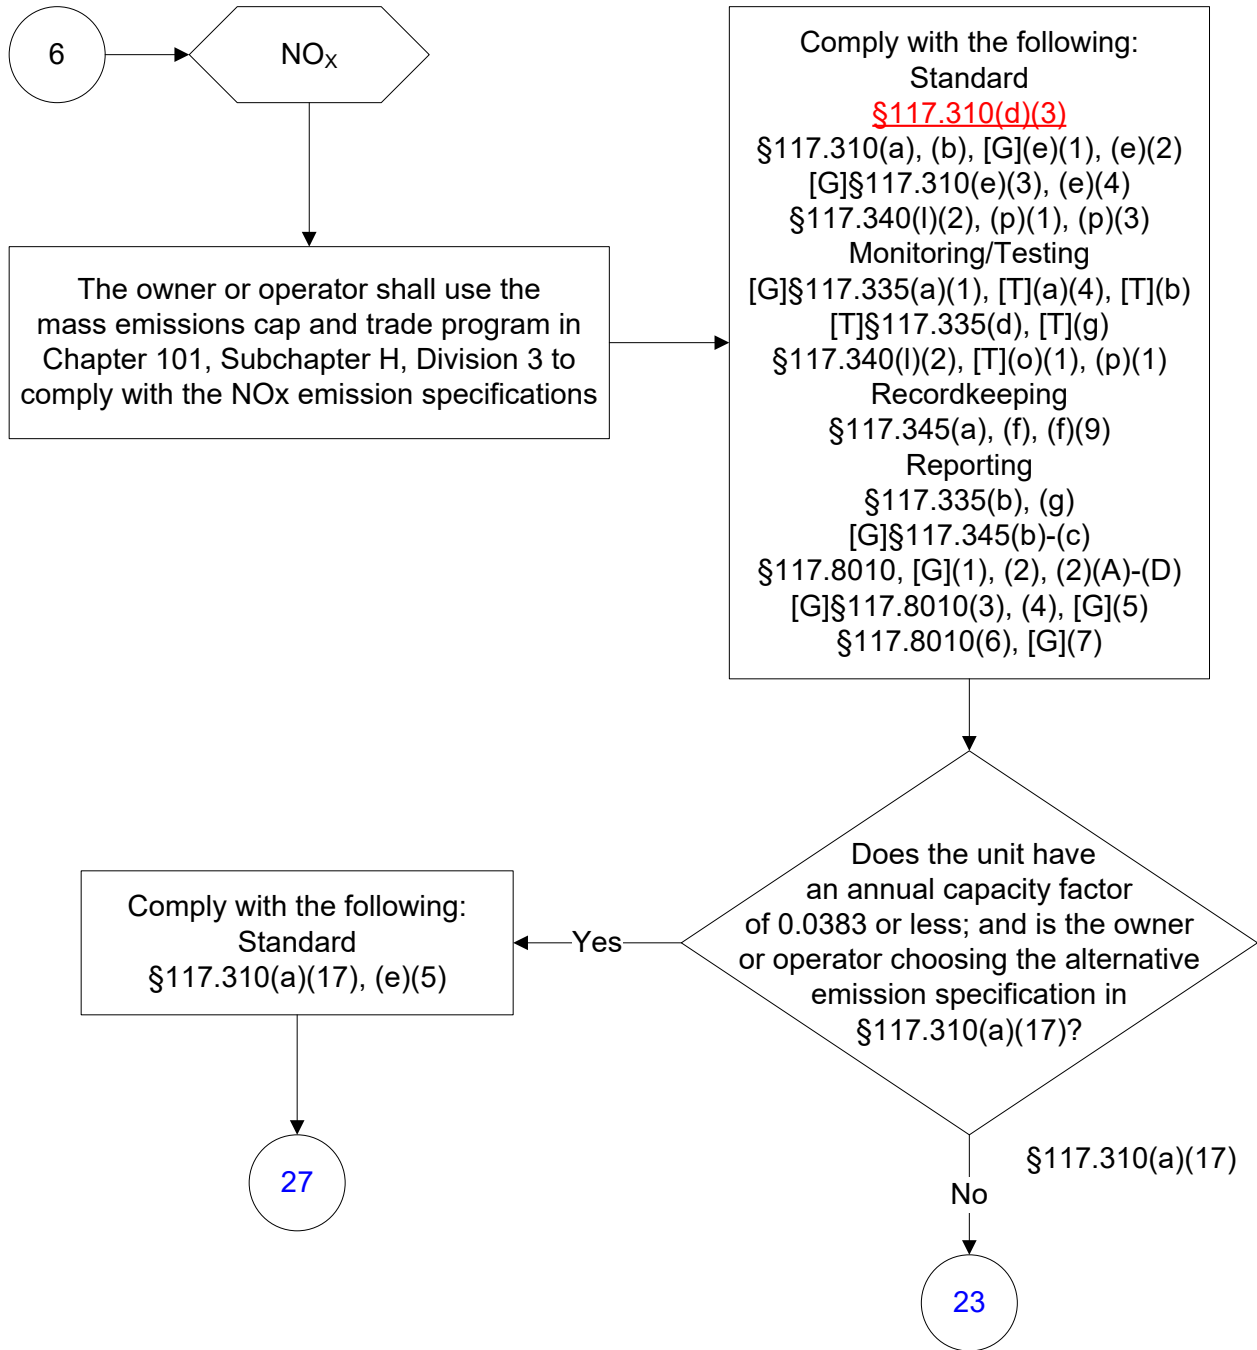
6

$NO_X$

The owner or operator shall use the mass emissions cap and trade program in Chapter 101, Subchapter H, Division 3 to comply with the NOx emission specifications

Comply with the following:
Standard
§117.310(d)(3)
§117.310(a), (b), [G](e)(1), (e)(2)
[G]§117.310(e)(3), (e)(4)
§117.340(l)(2), (p)(1), (p)(3)
Monitoring/Testing
[G]§117.335(a)(1), [T](a)(4), [T](b)
[T]§117.335(d), [T](g)
§117.340(l)(2), [T](o)(1), (p)(1)
Recordkeeping
§117.345(a), (f), (f)(9)
Reporting
§117.335(b), (g)
[G]§117.345(b)-(c)
§117.8010, [G](1), (2), (2)(A)-(D)
[G]§117.8010(3), (4), [G](5)
§117.8010(6), [G](7)

Does the unit have an annual capacity factor of 0.0383 or less; and is the owner or operator choosing the alternative emission specification in §117.310(a)(17)?

Yes

Comply with the following:
Standard
§117.310(a)(17), (e)(5)

27

§117.310(a)(17)

No

23